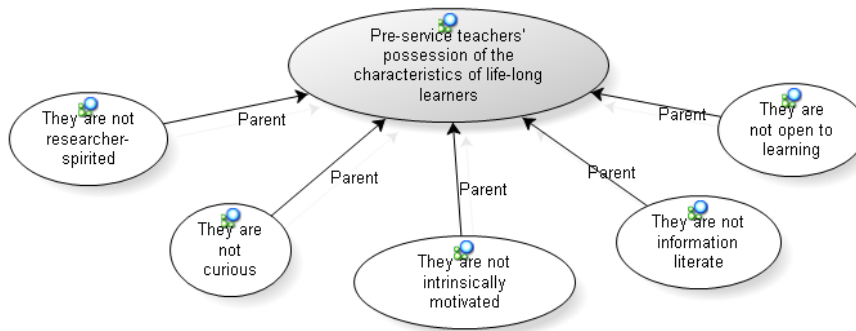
Pre-service teachers' possession of the characteristics of life-long learners

They are not researcher-spirited

Parent

They are not curious

Parent

They are not intrinsically motivated

Parent

They are not information literate

Parent

They are not open to learning

Parent